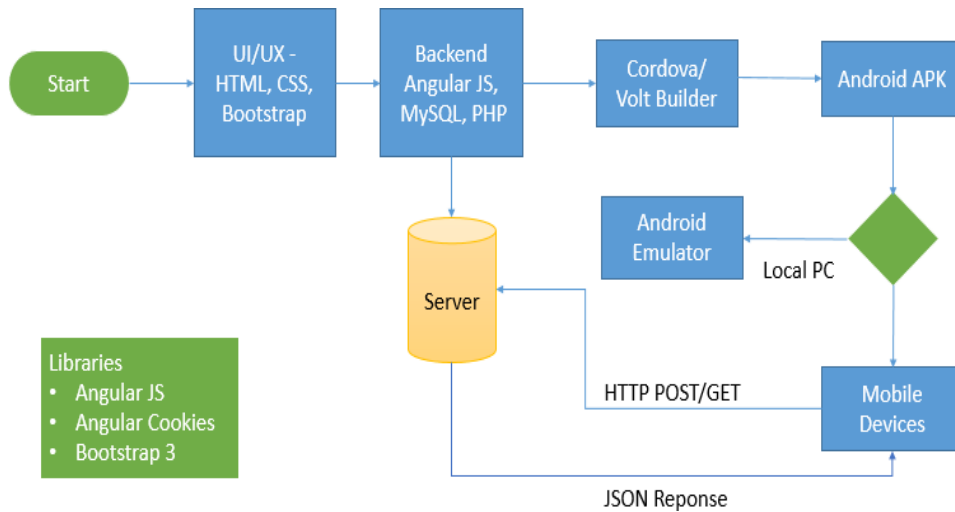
Start

UI/UX - HTML, CSS, Bootstrap

Backend Angular JS, MySQL, PHP

Cordova/ Volt Builder

Android APK

Android Emulator

Local PC

Server

Libraries
• Angular JS
• Angular Cookies
• Bootstrap 3

HTTP POST/GET

Mobile Devices

JSON Reponse